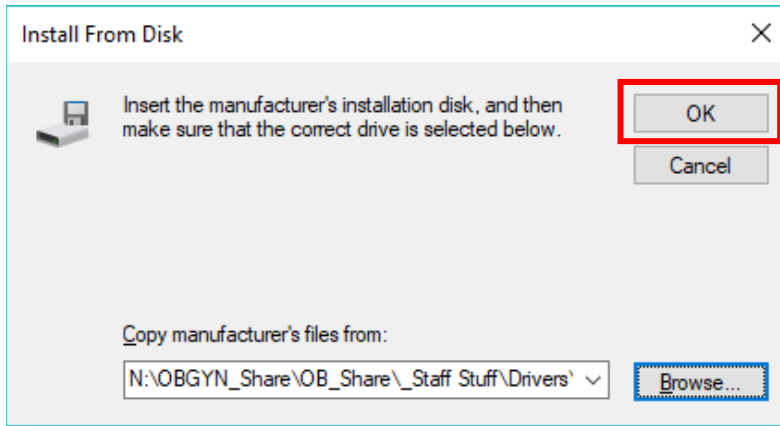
Install From Disk

Insert the manufacturer's installation disk, and then make sure that the correct drive is selected below.

OK

Cancel

Copy manufacturer's files from:

N:\OBGYN_Share\OB_Share\_Staff Stuff\Drivers\

Browse...